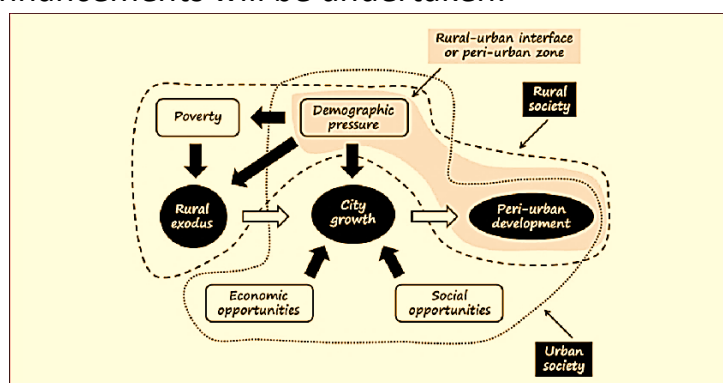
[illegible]nhancements will be undertaken.

Rural-urban interface or peri-urban zone

Rural society

Poverty

Demographic pressure

Rural exodus

City growth

Peri-urban development

Economic opportunities

Social opportunities

Urban society